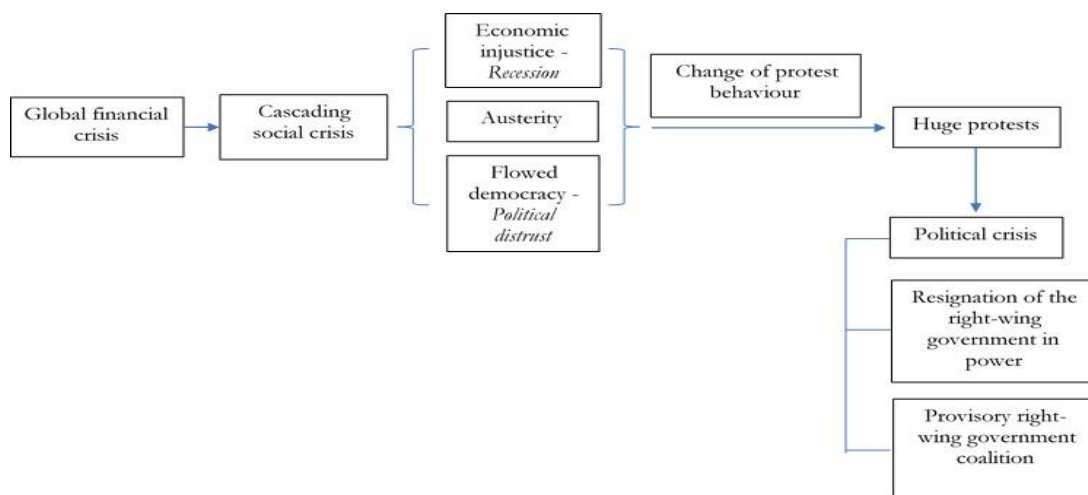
Global financial crisis

Cascading social crisis

Economic injustice - *Recession*

Austerity

Flowed democracy - *Political distrust*

Change of protest behaviour

Huge protests

Political crisis

Resignation of the right-wing government in power

Provisory right-wing government coalition